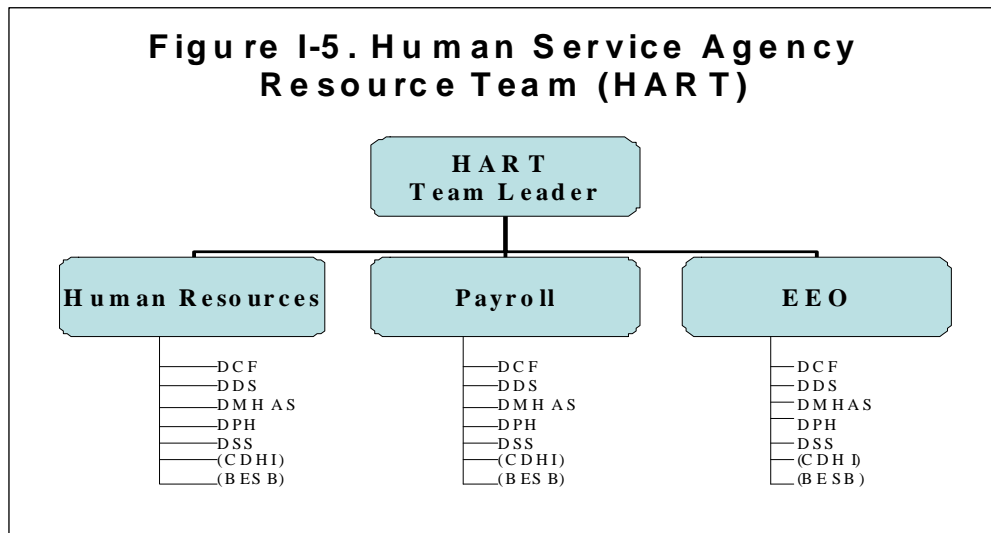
Figure I-5. Human Service Agency Resource Team (HART)

HART
Team Leader

Human Resources

DCF
DDS
DMHAS
DPH
DSS
(CDHI)
(BESB)

Payroll

DCF
DDS
DMHAS
DPH
DSS
(CDHI)
(BESB)

EEO

DCF
DDS
DMHAS
DPH
DSS
(CDHI)
(BESB)